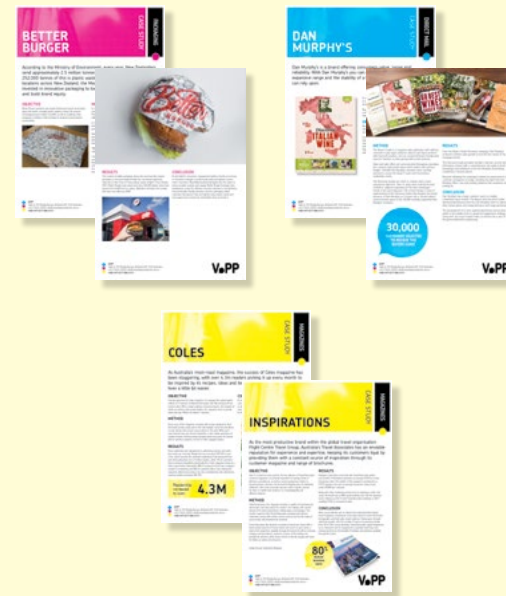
BETTER BURGER

CASE STUDY

PACKAGING

According to the Ministry of Environment, every year, New Zealanders send approximately 2.5 million tonnes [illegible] 252,000 tonnes of this is plastic waste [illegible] locations across New Zealand, the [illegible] invested in innovative packaging to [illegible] and build brand equity.

OBJECTIVE

RESULTS

CONCLUSION

VPP

DAN MURPHY'S

CASE STUDY

DIRECT MAIL

Dan Murphy's is a brand offering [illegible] reliability. With Dan Murphy's you can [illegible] expansive range and the stability of a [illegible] can rely upon.

ITALIAN WINE

METHOD

RESULTS

CONCLUSION

30,000

VPP

COLES

CASE STUDY

MAGAZINES

As Australia's most read magazine, the success of Coles magazine has been staggering, with over 4.3m readers putting it up every month to be inspired by its recipes, ideas and features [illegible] from a little bit easier.

OBJECTIVE

METHOD

RESULTS

4.3M

INSPIRATIONS

CASE STUDY

MAGAZINES

As the most productive brand within the global travel organisation Flight Centre Travel Group, Australia's Travel Associates has an enviable reputation for experience and expertise, keeping its customers loyal by providing them with a constant source of inspiration through its customer magazine and range of brochures.

OBJECTIVE

METHOD

RESULTS

CONCLUSION

80%

VPP